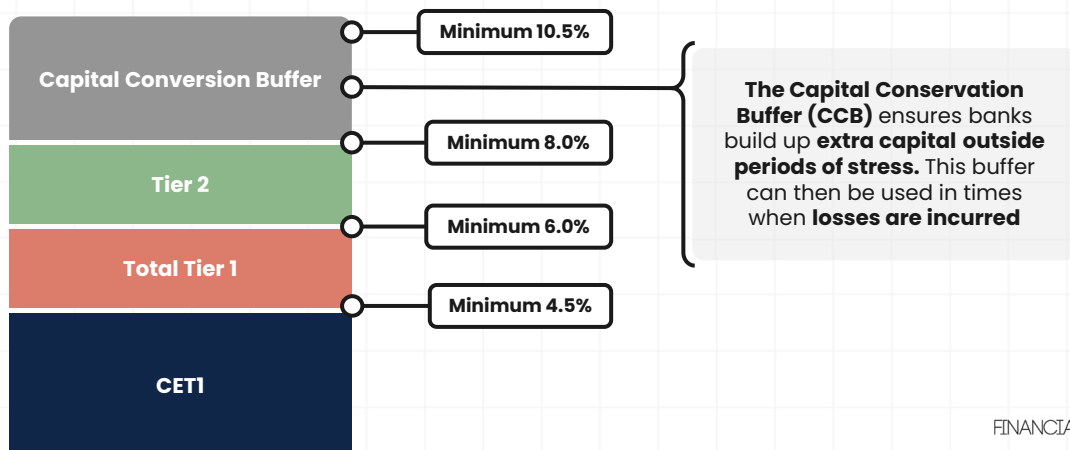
Capital Conversion Buffer

Minimum 10.5%

The Capital Conservation Buffer (CCB) ensures banks build up extra capital outside periods of stress. This buffer can then be used in times when losses are incurred

Minimum 8.0%

Tier 2

Minimum 6.0%

Total Tier 1

Minimum 4.5%

CET1

FINANCIA